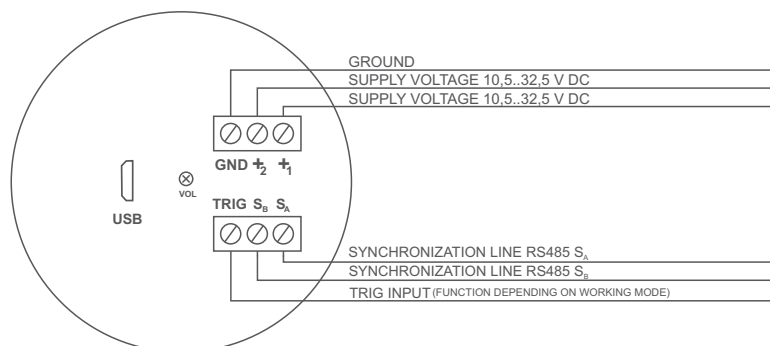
GROUND
SUPPLY VOLTAGE 10,5..32,5 V DC
SUPPLY VOLTAGE 10,5..32,5 V DC

GND $+_2$ $+_1$

VOL

USB

TRIG $S_B$ $S_A$

SYNCHRONIZATION LINE RS485 $S_A$
SYNCHRONIZATION LINE RS485 $S_B$
TRIG INPUT (FUNCTION DEPENDING ON WORKING MODE)